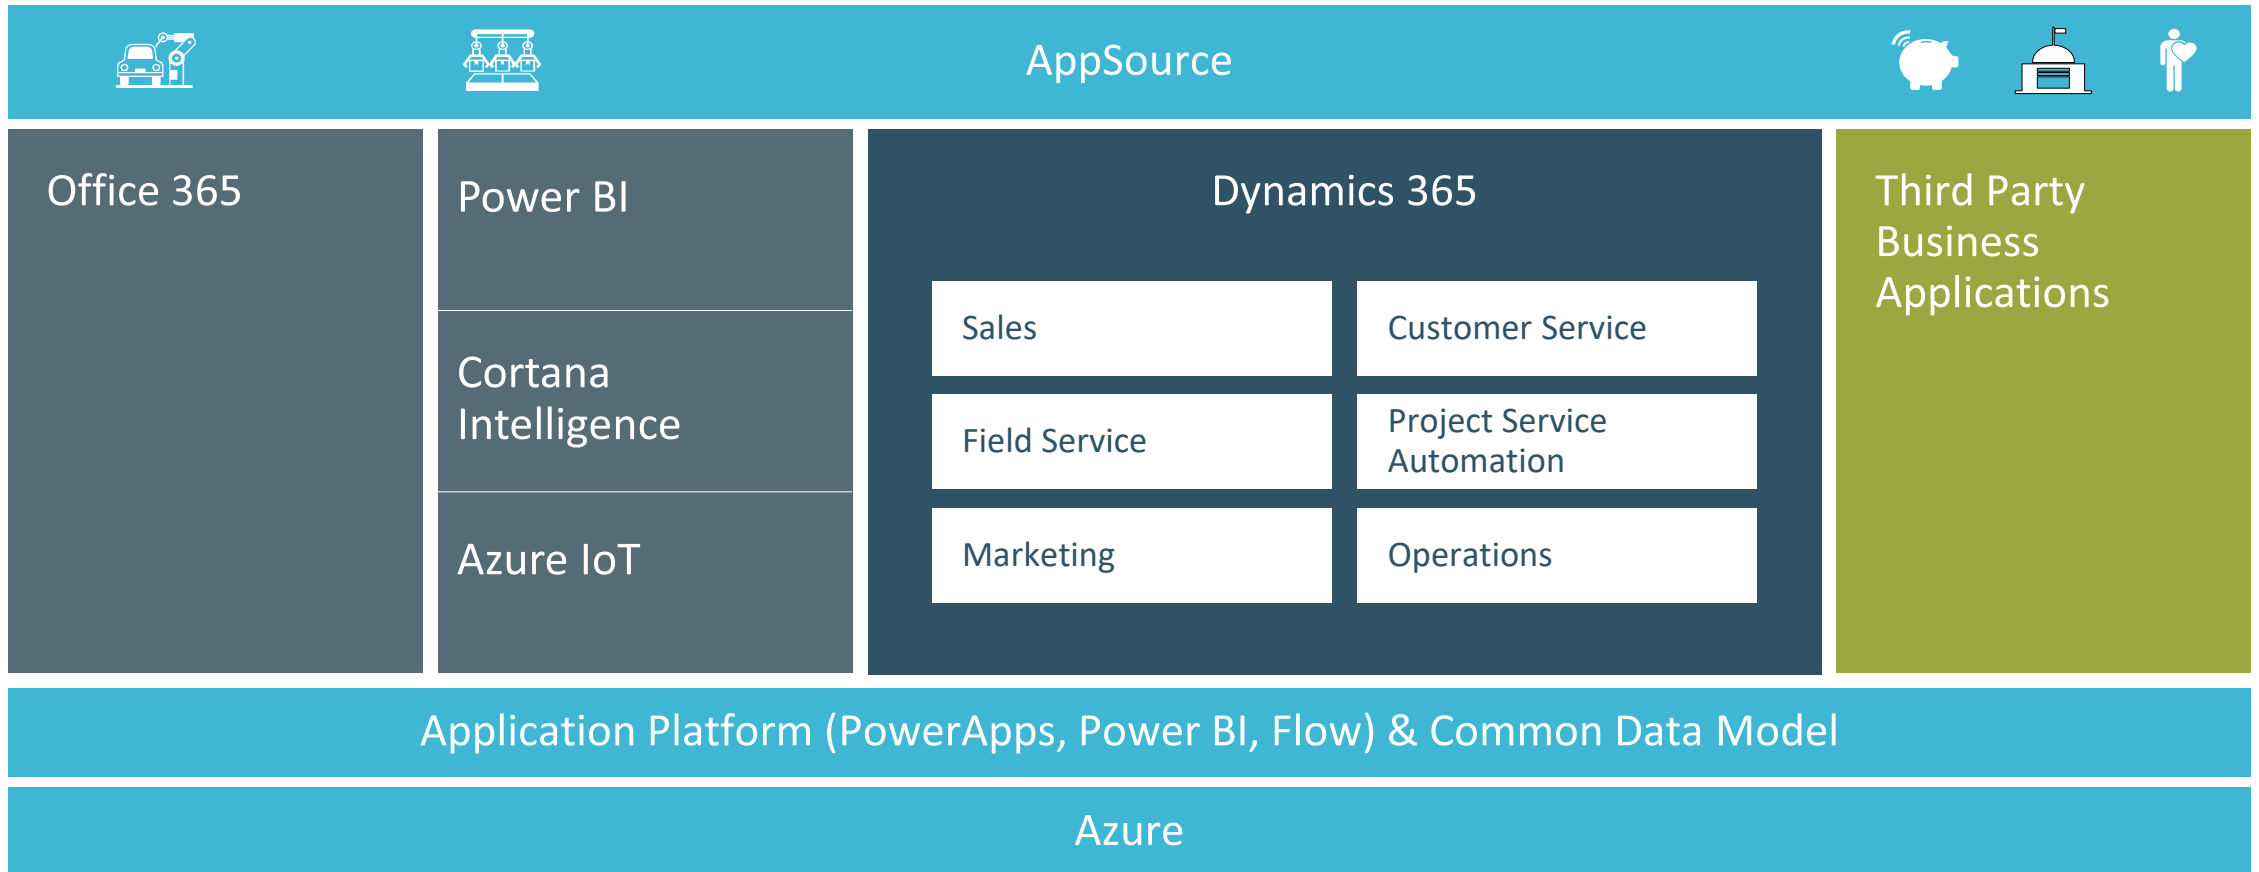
AppSource

Office 365

Power BI

Cortana Intelligence

Azure IoT

Dynamics 365

Sales

Customer Service

Field Service

Project Service Automation

Marketing

Operations

Third Party Business Applications

Application Platform (PowerApps, Power BI, Flow) & Common Data Model

Azure